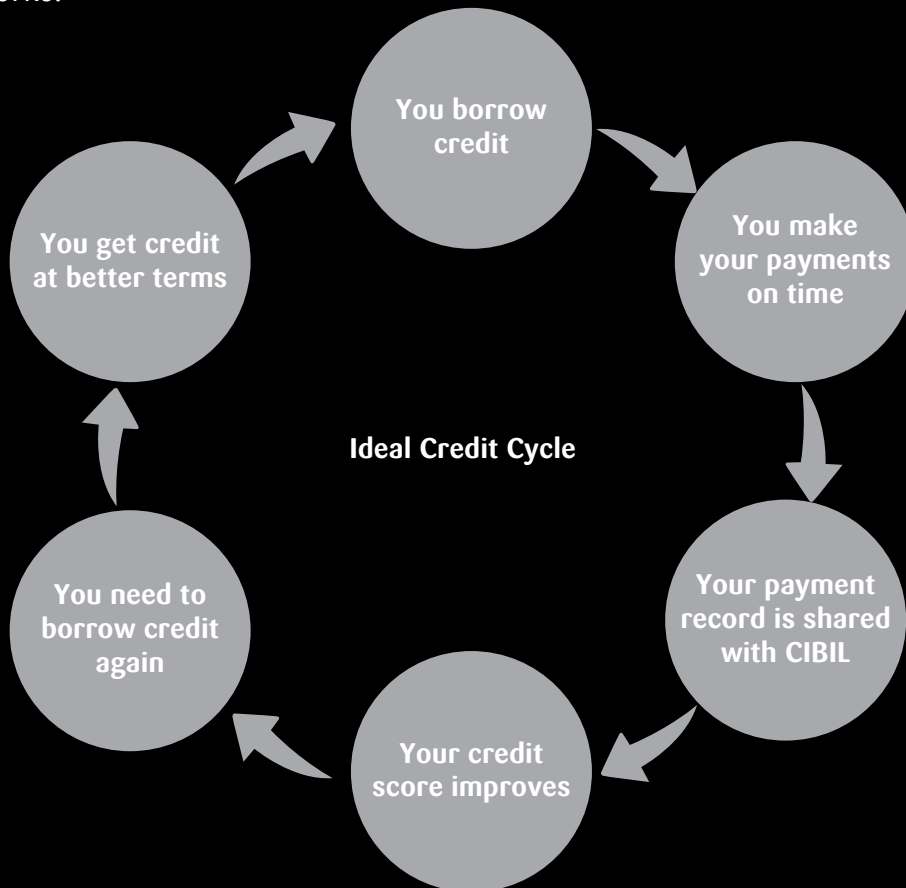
terms.

You borrow credit

You make your payments on time

Your payment record is shared with CIBIL

Your credit score improves

You need to borrow credit again

You get credit at better terms

Ideal Credit Cycle